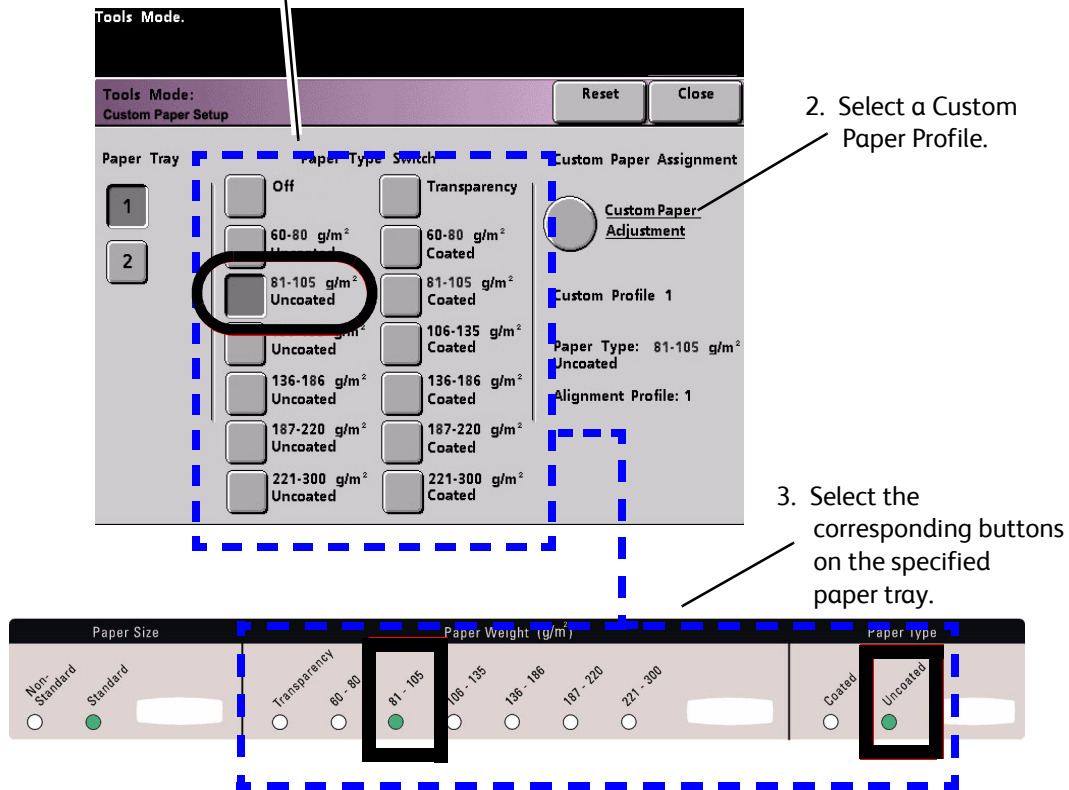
Tools Mode.

Tools Mode:
Custom Paper Setup

Reset

Close

2. Select a Custom Paper Profile.

Paper Tray

1

2

Paper Type Switch

Off

60-80 g/m²
Uncoated

81-105 g/m²
Uncoated

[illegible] g/m²
Uncoated

136-186 g/m²
Uncoated

187-220 g/m²
Uncoated

221-300 g/m²
Uncoated

Transparency

60-80 g/m²
Coated

81-105 g/m²
Coated

106-135 g/m²
Coated

136-186 g/m²
Coated

187-220 g/m²
Coated

221-300 g/m²
Coated

Custom Paper Assignment

Custom Paper Adjustment

Custom Profile 1

Paper Type: 81-105 g/m²
Uncoated

Alignment Profile: 1

3. Select the corresponding buttons on the specified paper tray.

Paper Size

Non-Standard

Standard

Paper Weight (g/m²)

Transparency

60 - 80

81 - 105

106 - 135

136 - 186

187 - 220

221 - 300

Paper Type

Coated

Uncoated